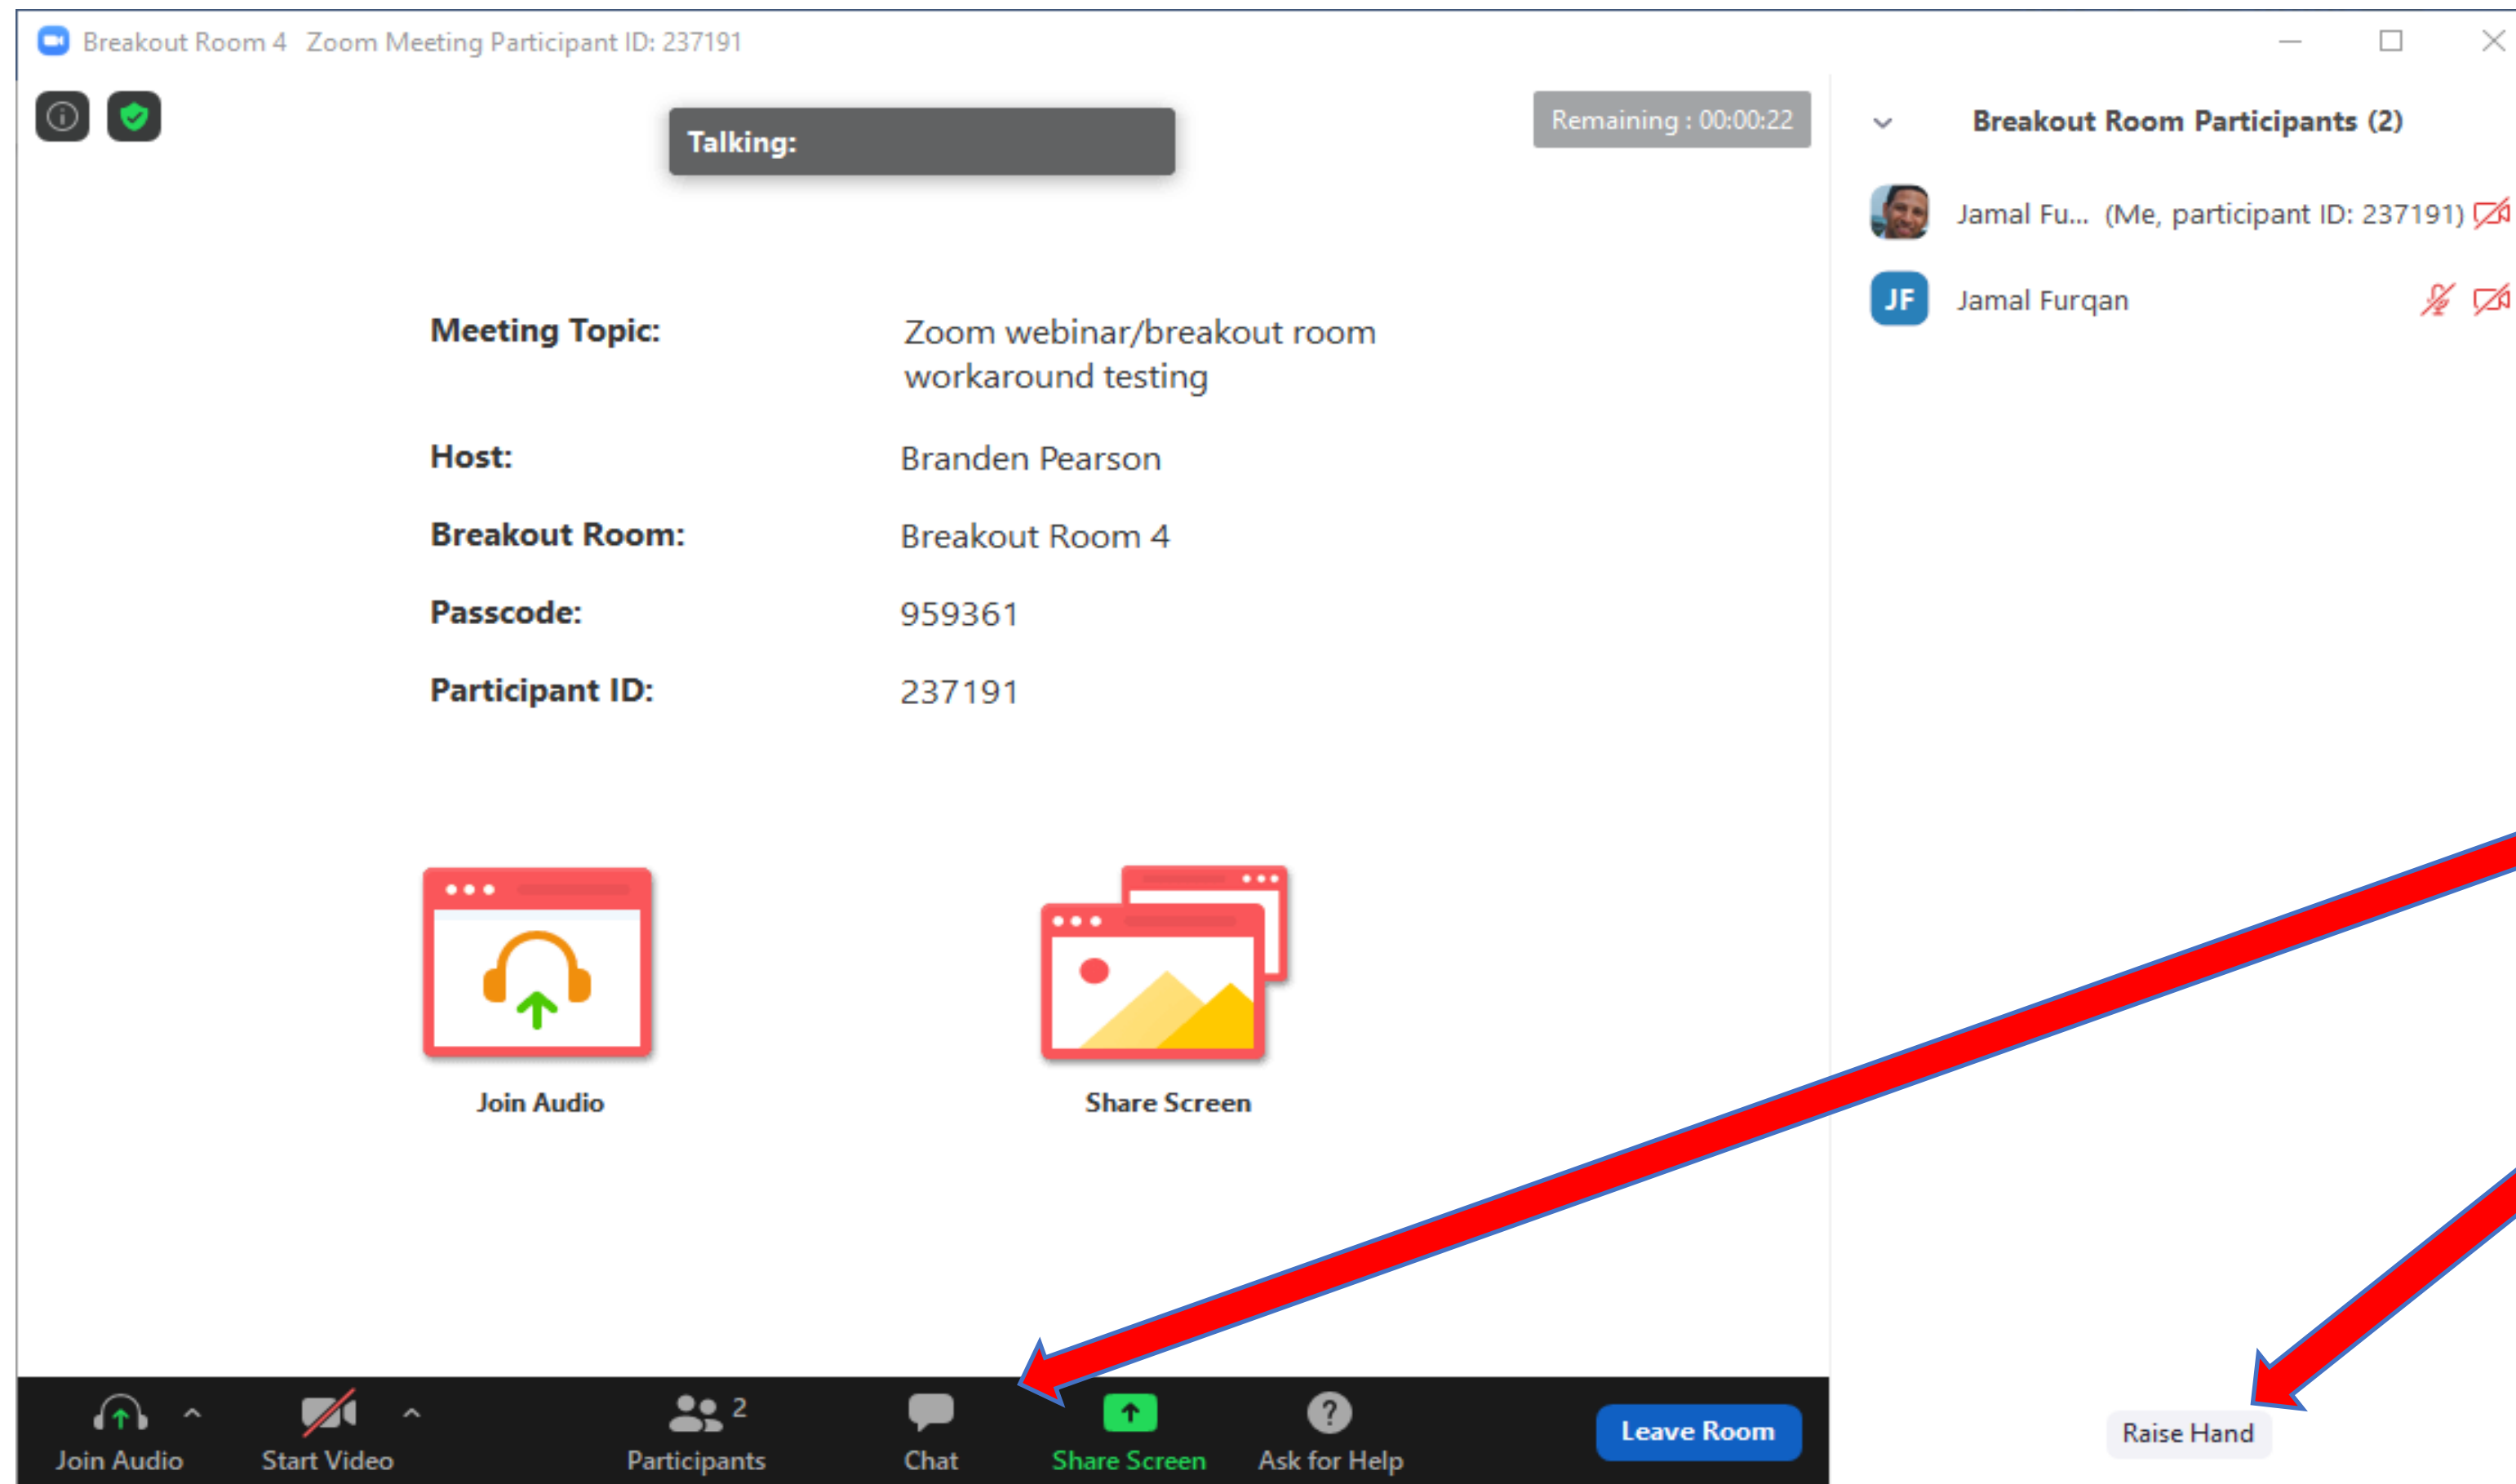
Breakout Room 4 Zoom Meeting Participant ID: 237191

Talking:

Remaining : 00:00:22

Breakout Room Participants (2)

Jamal Fu... (Me, participant ID: 237191)

JF Jamal Furqan

Meeting Topic: Zoom webinar/breakout room workaround testing

Host: Branden Pearson

Breakout Room: Breakout Room 4

Passcode: 959361

Participant ID: 237191

Join Audio

Share Screen

Join Audio

Start Video

2 Participants

Chat

Share Screen

Ask for Help

Leave Room

Raise Hand